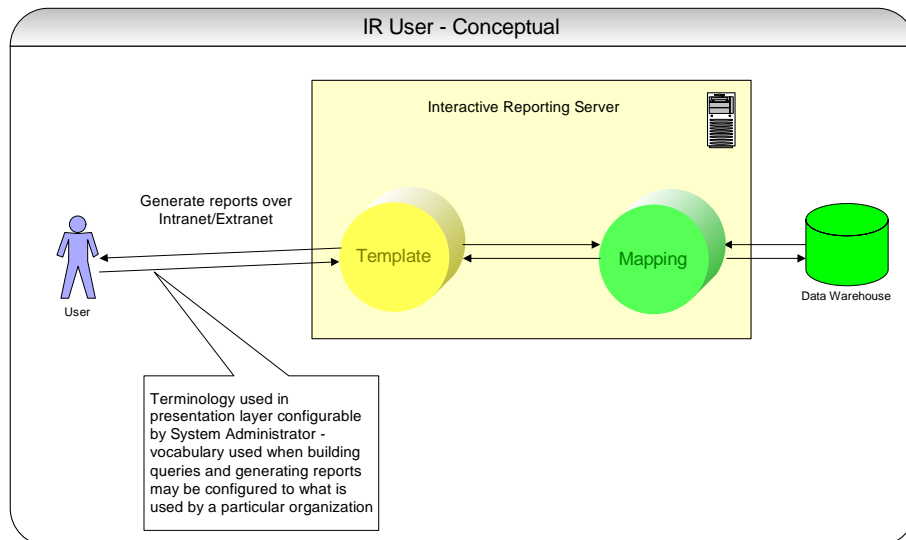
IR User - Conceptual

Interactive Reporting Server

Generate reports over Intranet/Extranet

Template

Mapping

User

Data Warehouse

Terminology used in presentation layer configurable by System Administrator - vocabulary used when building queries and generating reports may be configured to what is used by a particular organization